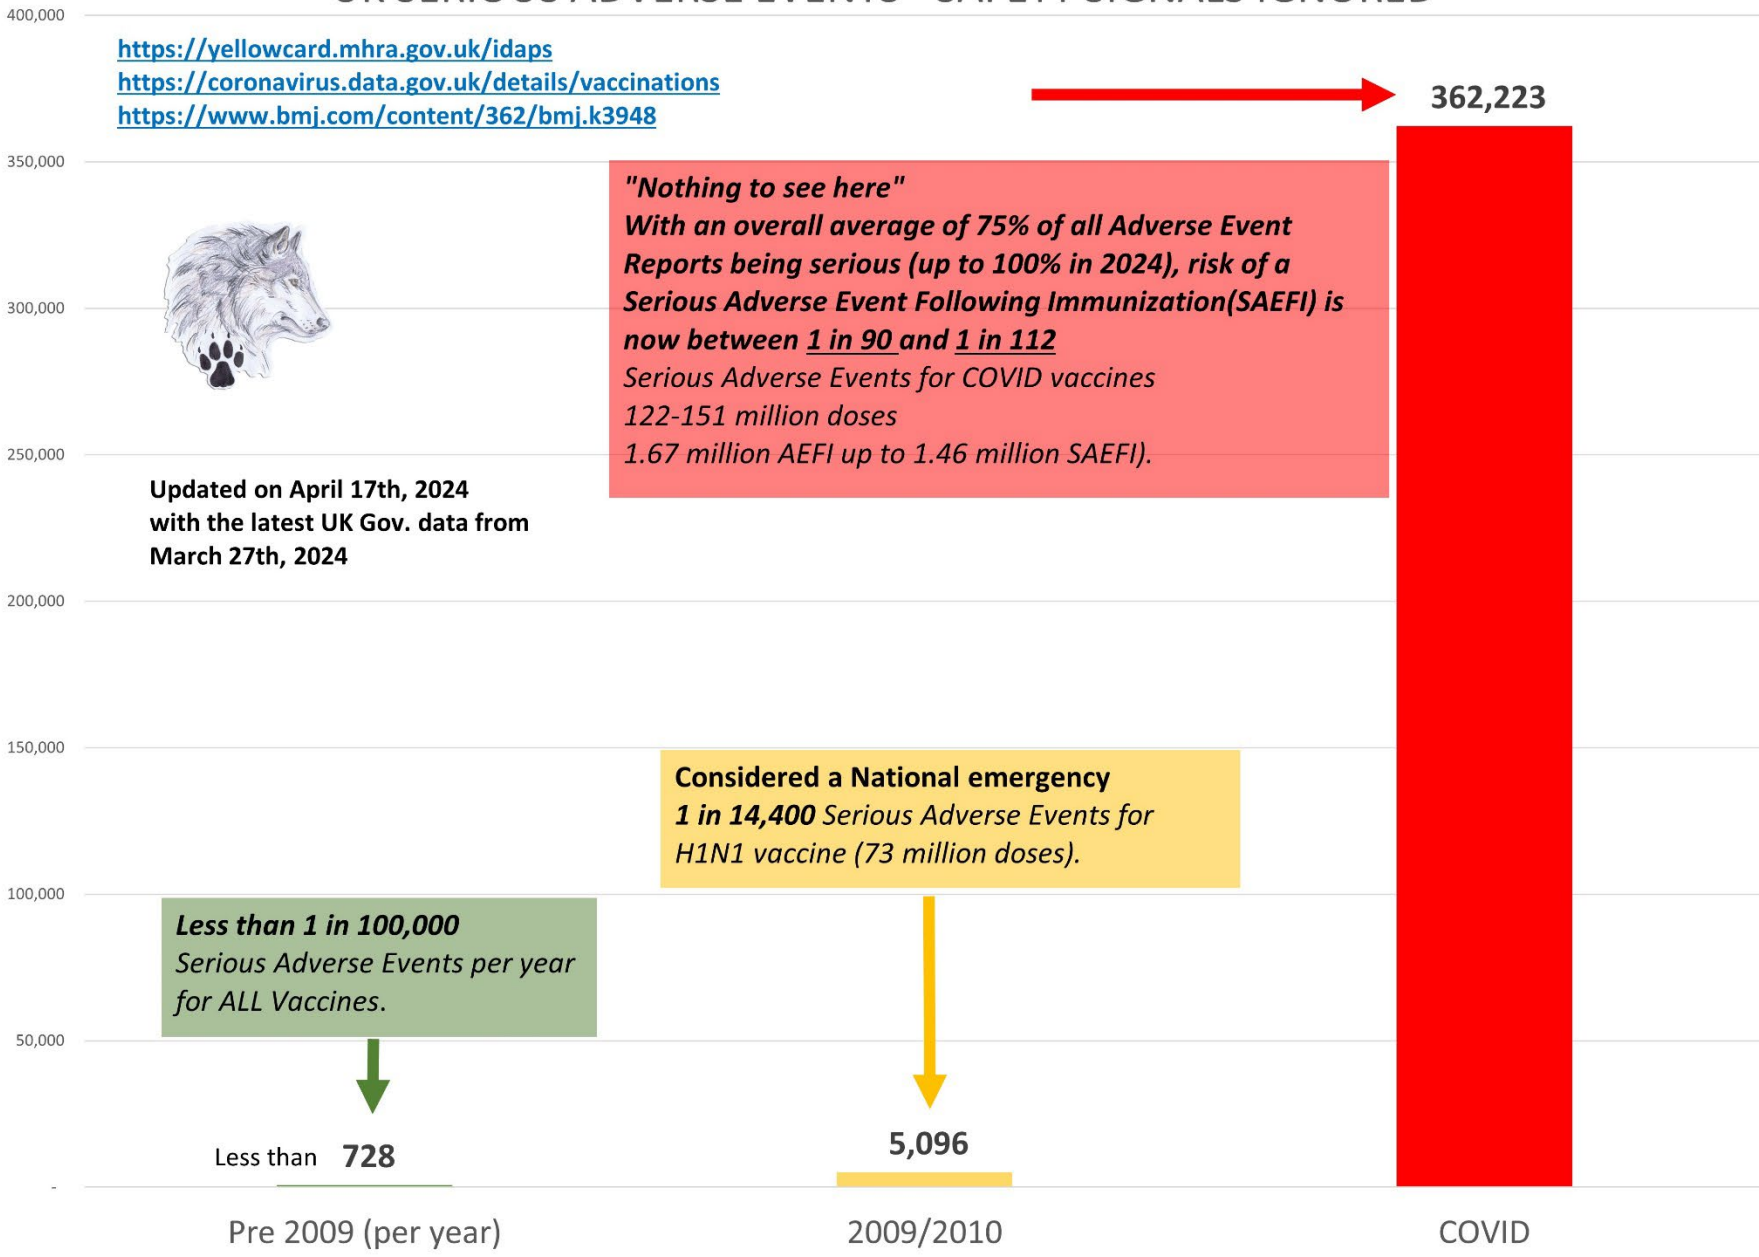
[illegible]

400,000

https://yellowcard.mhra.gov.uk/idaps
https://coronavirus.data.gov.uk/details/vaccinations
https://www.bmj.com/content/362/bmj.k3948

362,223

350,000

"Nothing to see here"
With an overall average of 75% of all Adverse Event Reports being serious (up to 100% in 2024), risk of a Serious Adverse Event Following Immunization(SAEFI) is now between 1 in 90 and 1 in 112
Serious Adverse Events for COVID vaccines
122-151 million doses
1.67 million AEFI up to 1.46 million SAEFI).

300,000

250,000

Updated on April 17th, 2024 with the latest UK Gov. data from March 27th, 2024

200,000

150,000

Considered a National emergency
1 in 14,400 Serious Adverse Events for H1N1 vaccine (73 million doses).

100,000

Less than 1 in 100,000
Serious Adverse Events per year for ALL Vaccines.

50,000

Less than 728

5,096

-

Pre 2009 (per year)

2009/2010

COVID